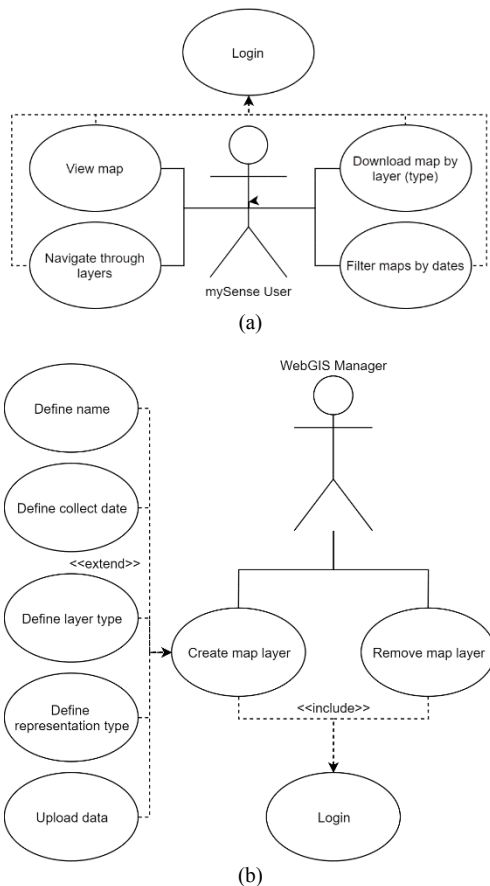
Login

View map

Navigate through layers

mySense User

Download map by layer (type)

Filter maps by dates

(a)

WebGIS Manager

Define name

Define collect date

<<extend>>

Define layer type

Define representation type

Upload data

Create map layer

Remove map layer

<<include>>

Login

(b)